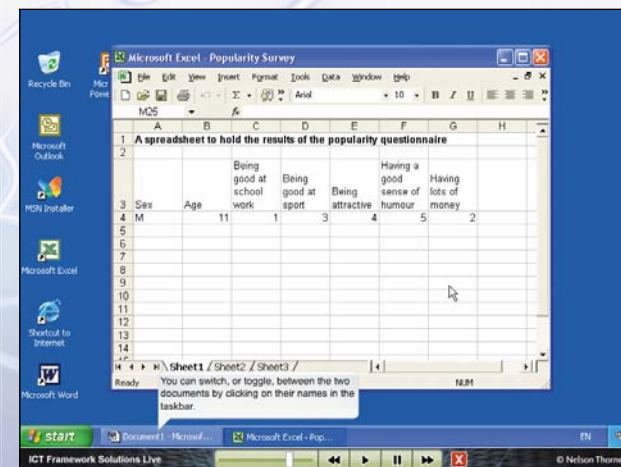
Recycle Bin

Micr Powe

Microsoft Outlook

MSN Installer

Microsoft Excel

Shortcut to Internet

Microsoft Word

Microsoft Excel - Popularity Survey

File Edit View Insert Format Tools Data Window Help

Arial 10 B I U

M25 fx

| | A | B | C | D | E | F | G | H |
|---|---|---|---|---|---|---|---|---|
| 1 | A spreadsheet to hold the results of the popularity questionnaire | | | | | | | |
| 2 | | | | | | | | |
| 3 | Sex | Age | Being good at school work | Being good at sport | Being attractive | Having a good sense of humour | Having lots of money | |
| 4 | M | 11 | 1 | 3 | 4 | 5 | 2 | |
| 5 | | | | | | | | |
| 6 | | | | | | | | |
| 7 | | | | | | | | |
| 8 | | | | | | | | |
| 9 | | | | | | | | |
| 10 | | | | | | | | |
| 11 | | | | | | | | |
| 12 | | | | | | | | |
| 13 | | | | | | | | |
| 14 | | | | | | | | |

Sheet1 / Sheet2 / Sheet3 /

Ready

NUM

You can switch, or toggle, between the two documents by clicking on their names in the taskbar.

start

Document1 - Microsof...

Microsoft Excel - Pop...

EN

ICT Framework Solutions Live

© Nelson Thornes